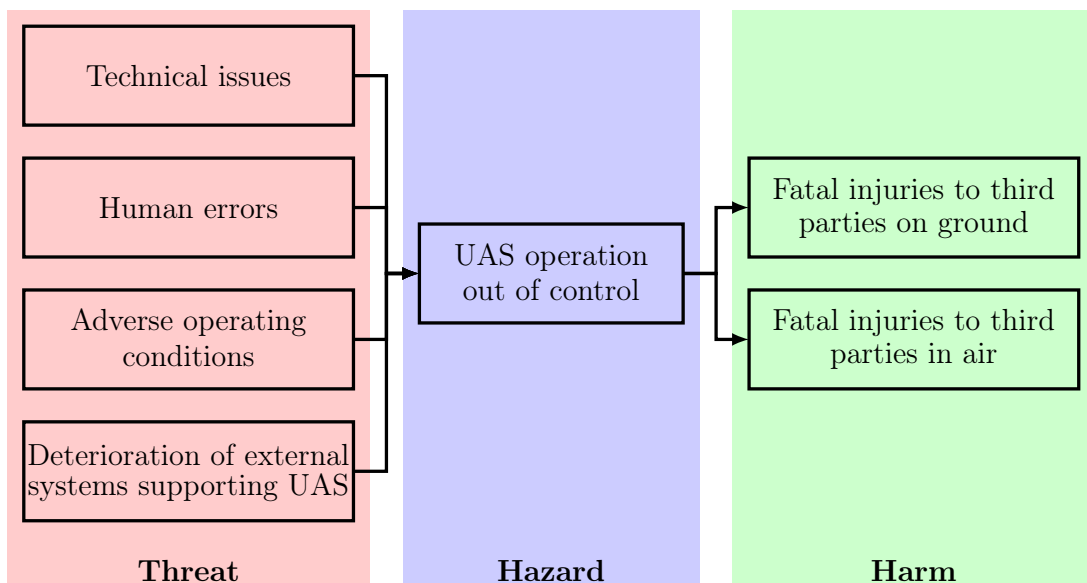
Technical issues

Human errors

Adverse operating conditions

Deterioration of external systems supporting UAS

Threat

UAS operation out of control

Hazard

Fatal injuries to third parties on ground

Fatal injuries to third parties in air

Harm